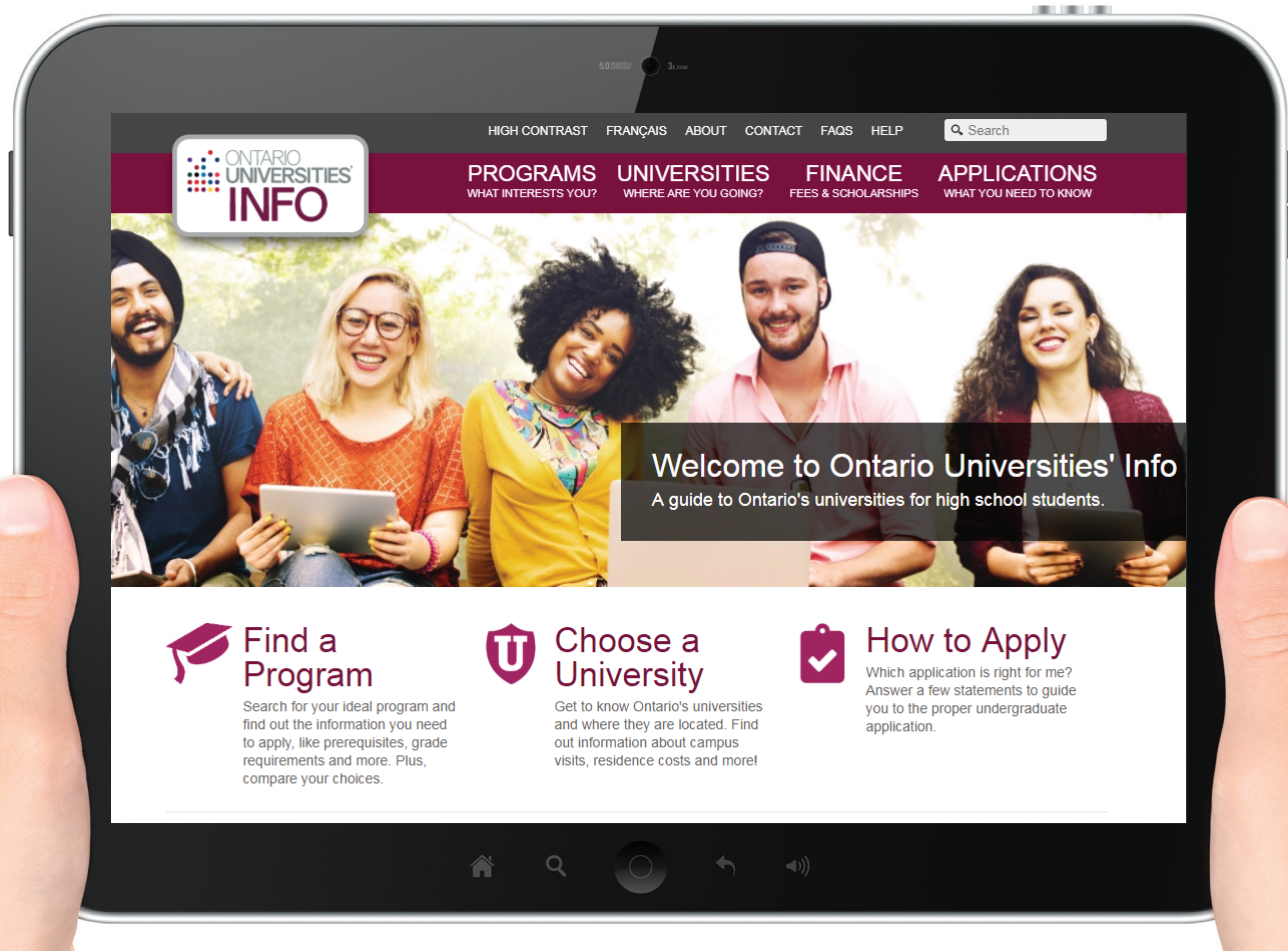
5.0 3

HIGH CONTRAST FRANÇAIS ABOUT CONTACT FAQS HELP

Search

ONTARIO UNIVERSITIES' INFO

PROGRAMS
WHAT INTERESTS YOU?

UNIVERSITIES
WHERE ARE YOU GOING?

FINANCE
FEES & SCHOLARSHIPS

APPLICATIONS
WHAT YOU NEED TO KNOW

Welcome to Ontario Universities' Info
A guide to Ontario's universities for high school students.

Find a Program
Search for your ideal program and find out the information you need to apply, like prerequisites, grade requirements and more. Plus, compare your choices.

U

Choose a University
Get to know Ontario's universities and where they are located. Find out information about campus visits, residence costs and more!

How to Apply
Which application is right for me? Answer a few statements to guide you to the proper undergraduate application.